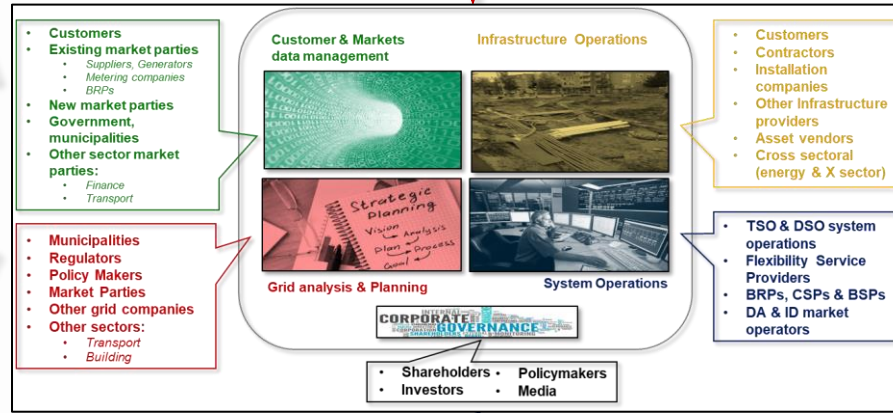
- Customers
- Existing market parties
  - Suppliers, Generators
  - Metering companies
  - BRPs
- New market parties
- Government, municipalities
- Other sector market parties:
  - Finance
  - Transport

Customer & Markets data management

Infrastructure Operations

- Customers
- Contractors
- Installation companies
- Other Infrastructure providers
- Asset vendors
- Cross sectoral (energy & X sector)

- Municipalities
- Regulators
- Policy Makers
- Market Parties
- Other grid companies
- Other sectors:
  - Transport
  - Building

Strategic Planning
Vision → Analysis
Plan → Process
Goal

Grid analysis & Planning

System Operations

- TSO & DSO system operations
- Flexibility Service Providers
- BRPs, CSPs & BSPs
- DA & ID market operators

CORPORATE GOVERNANCE

- Shareholders
- Investors
- Policymakers
- Media